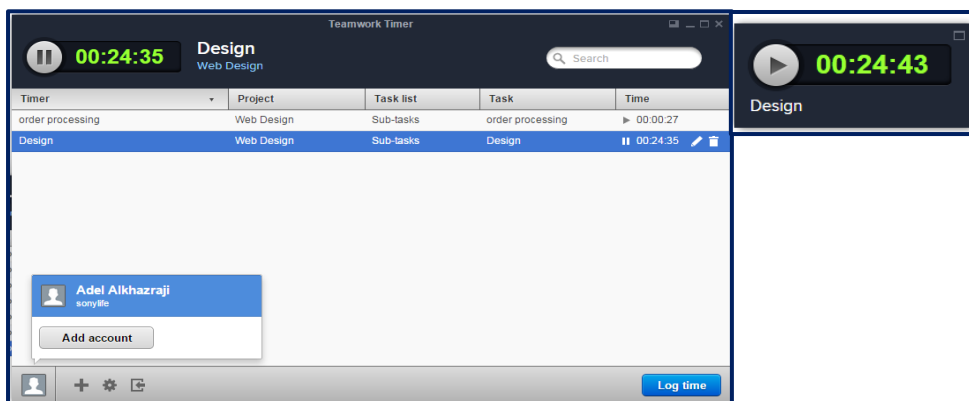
Teamwork Timer

00:24:35

Design
Web Design

Search

| Timer | Project | Task list | Task | Time |
|---|---|---|---|---|
| order processing | Web Design | Sub-tasks | order processing | 00:00:27 |
| Design | Web Design | Sub-tasks | Design | 00:24:35 |

Adel Alkhazraji
sonylife

Add account

Log time

00:24:43

Design